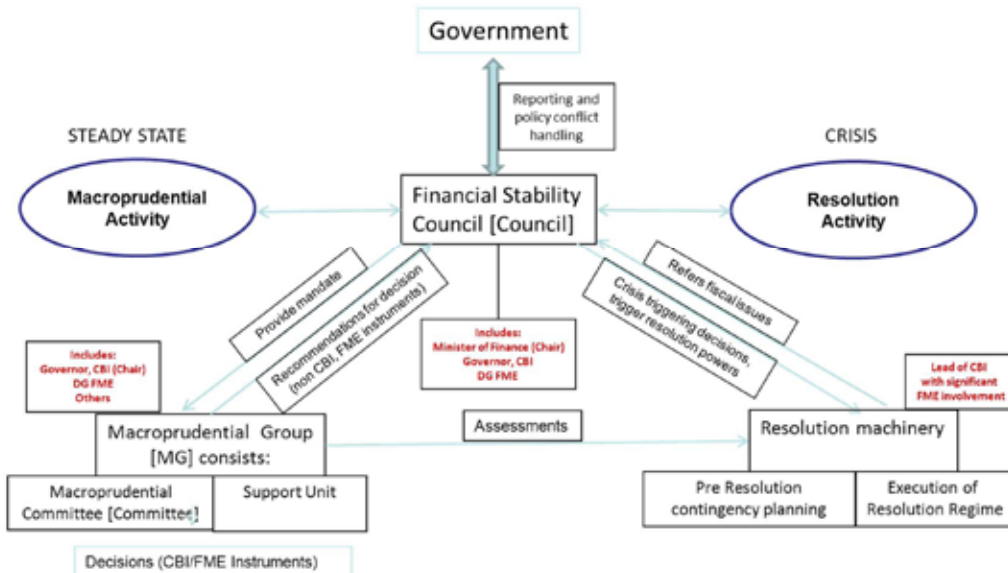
Government

Reporting and policy conflict handling

STEADY STATE

CRISIS

Macroprudential Activity

Financial Stability Council [Council]

Resolution Activity

Provide mandate

Recommendations for decision (non CBI, FME instruments)

Refers fiscal issues

Crisis triggering decisions, trigger resolution powers

Includes: Governor, CBI (Chair) DG FME Others

Includes: Minister of Finance (Chair) Governor, CBI DG FME

Lead of CBI with significant FME involvement

Macroprudential Group [MG] consists:

Assessments

Resolution machinery

Macroprudential Committee [Committee]

Support Unit

Pre Resolution contingency planning

Execution of Resolution Regime

Decisions (CBI/FME Instruments)